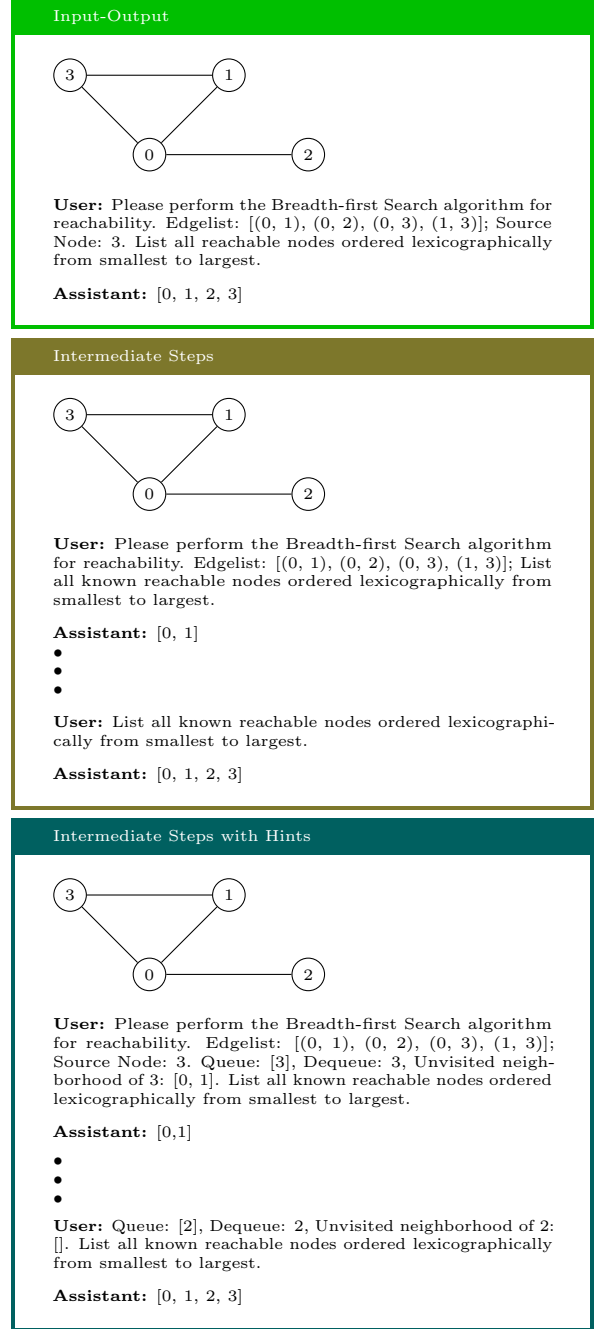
Input-Output

3
1
0
2

**User:** Please perform the Breadth-first Search algorithm for reachability. Edgelist: [(0, 1), (0, 2), (0, 3), (1, 3)]; Source Node: 3. List all reachable nodes ordered lexicographically from smallest to largest.

**Assistant:** [0, 1, 2, 3]

Intermediate Steps

3
1
0
2

**User:** Please perform the Breadth-first Search algorithm for reachability. Edgelist: [(0, 1), (0, 2), (0, 3), (1, 3)]; List all known reachable nodes ordered lexicographically from smallest to largest.

**Assistant:** [0, 1]
•
•
•

**User:** List all known reachable nodes ordered lexicographically from smallest to largest.

**Assistant:** [0, 1, 2, 3]

Intermediate Steps with Hints

3
1
0
2

**User:** Please perform the Breadth-first Search algorithm for reachability. Edgelist: [(0, 1), (0, 2), (0, 3), (1, 3)]; Source Node: 3. Queue: [3], Dequeue: 3, Unvisited neighborhood of 3: [0, 1]. List all known reachable nodes ordered lexicographically from smallest to largest.

**Assistant:** [0,1]

•
•
•

**User:** Queue: [2], Dequeue: 2, Unvisited neighborhood of 2: []. List all known reachable nodes ordered lexicographically from smallest to largest.

**Assistant:** [0, 1, 2, 3]